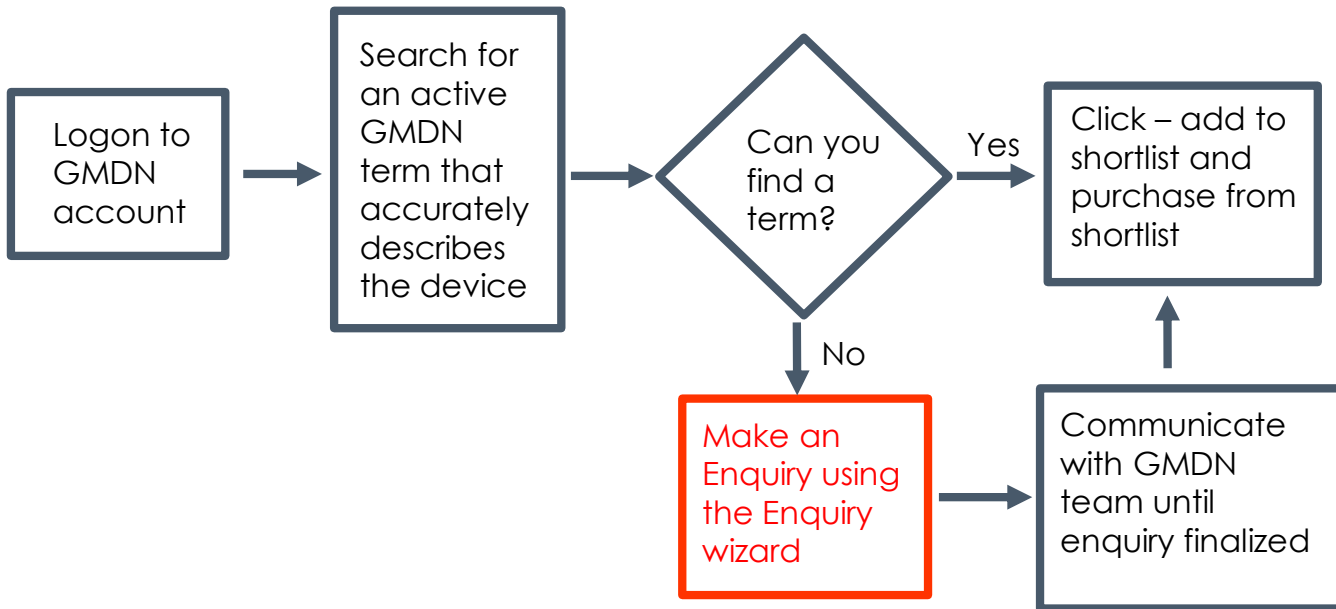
Logon to GMDN account

Search for an active GMDN term that accurately describes the device

Can you find a term?

Yes

Click – add to shortlist and purchase from shortlist

No

Make an Enquiry using the Enquiry wizard

Communicate with GMDN team until enquiry finalized